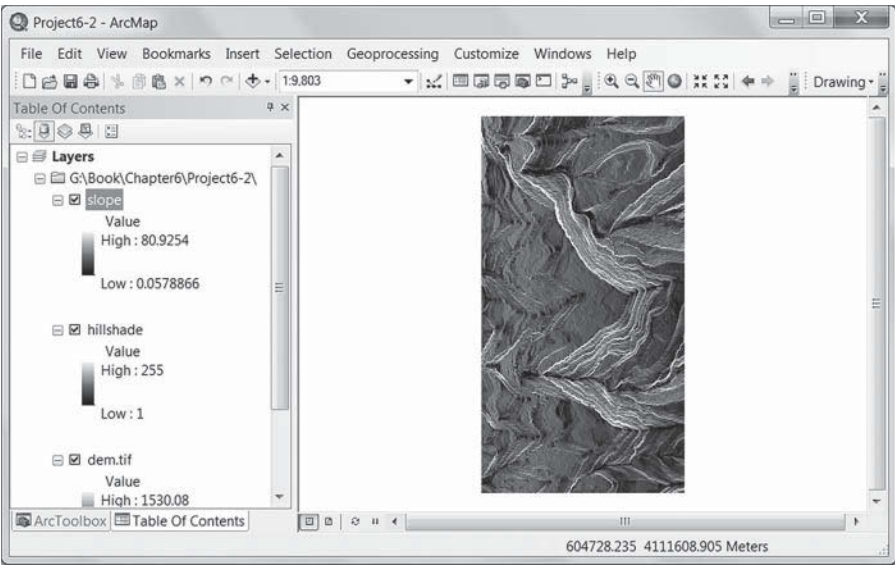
Project6-2 - ArcMap

File Edit View Bookmarks Insert Selection Geoprocessing Customize Windows Help

1:9,803

Drawing

Table Of Contents

Layers

G:\Book\Chapter6\Project6-2\

slope

Value

High : 80.9254

Low : 0.0578866

hillshade

Value

High : 255

Low : 1

dem.tif

Value

High : 1530.08

ArcToolbox Table Of Contents

604728.235 4111608.905 Meters